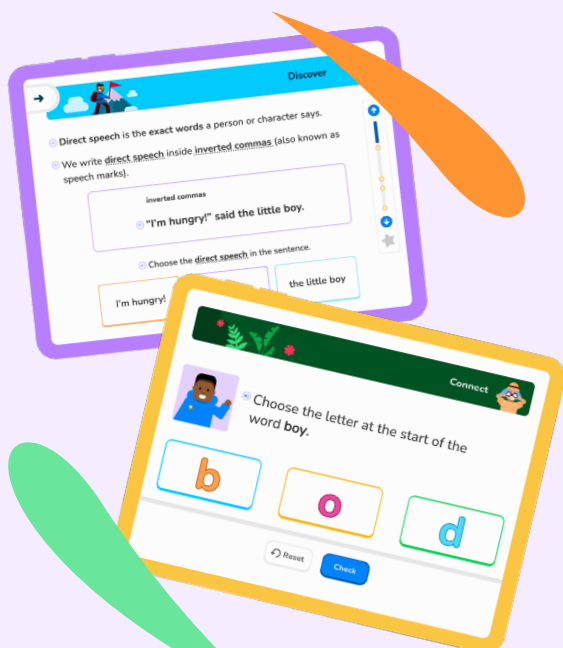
Discover

Direct speech is the exact words a person or character says.

We write direct speech inside inverted commas (also known as speech marks).

inverted commas

"I'm hungry!" said the little boy.

Choose the direct speech in the sentence.

I'm hungry!

the little boy

Connect

Choose the letter at the start of the word boy.

b

o

d

Reset

Check